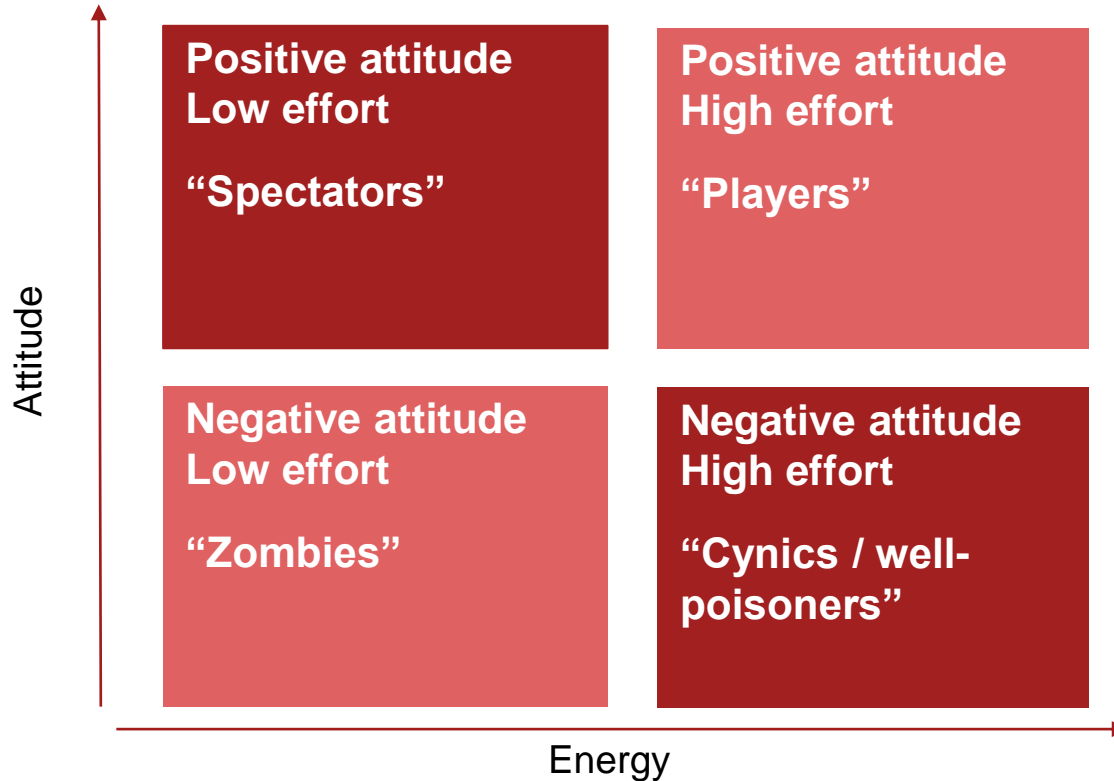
Attitude

Positive attitude
Low effort

“Spectators”

Positive attitude
High effort

“Players”

Negative attitude
Low effort

“Zombies”

Negative attitude
High effort

“Cynics / wellpoisoners”

Energy